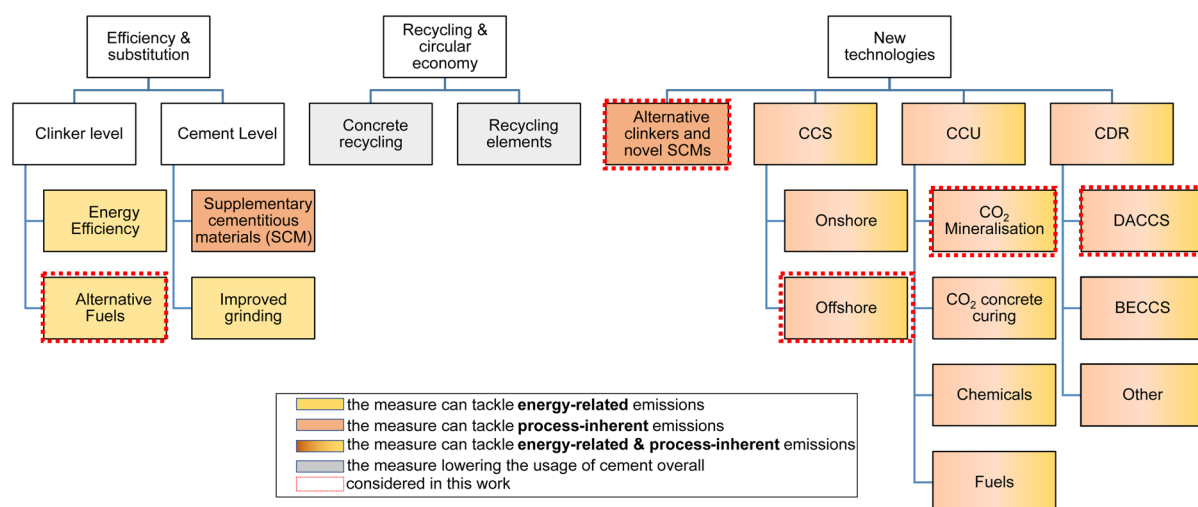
Efficiency & substitution

Recycling & circular economy

New technologies

Clinker level

Cement Level

Concrete recycling

Recycling elements

Alternative clinkers and novel SCMs

CCS

CCU

CDR

Energy Efficiency

Supplementary cementitious materials (SCM)

Onshore

$CO_2$ Mineralisation

DACCS

Alternative Fuels

Improved grinding

Offshore

$CO_2$ concrete curing

BECCS

Chemicals

Other

Fuels

the measure can tackle **energy-related** emissions
the measure can tackle **process-inherent** emissions
the measure can tackle **energy-related & process-inherent** emissions
the measure lowering the usage of cement overall
considered in this work